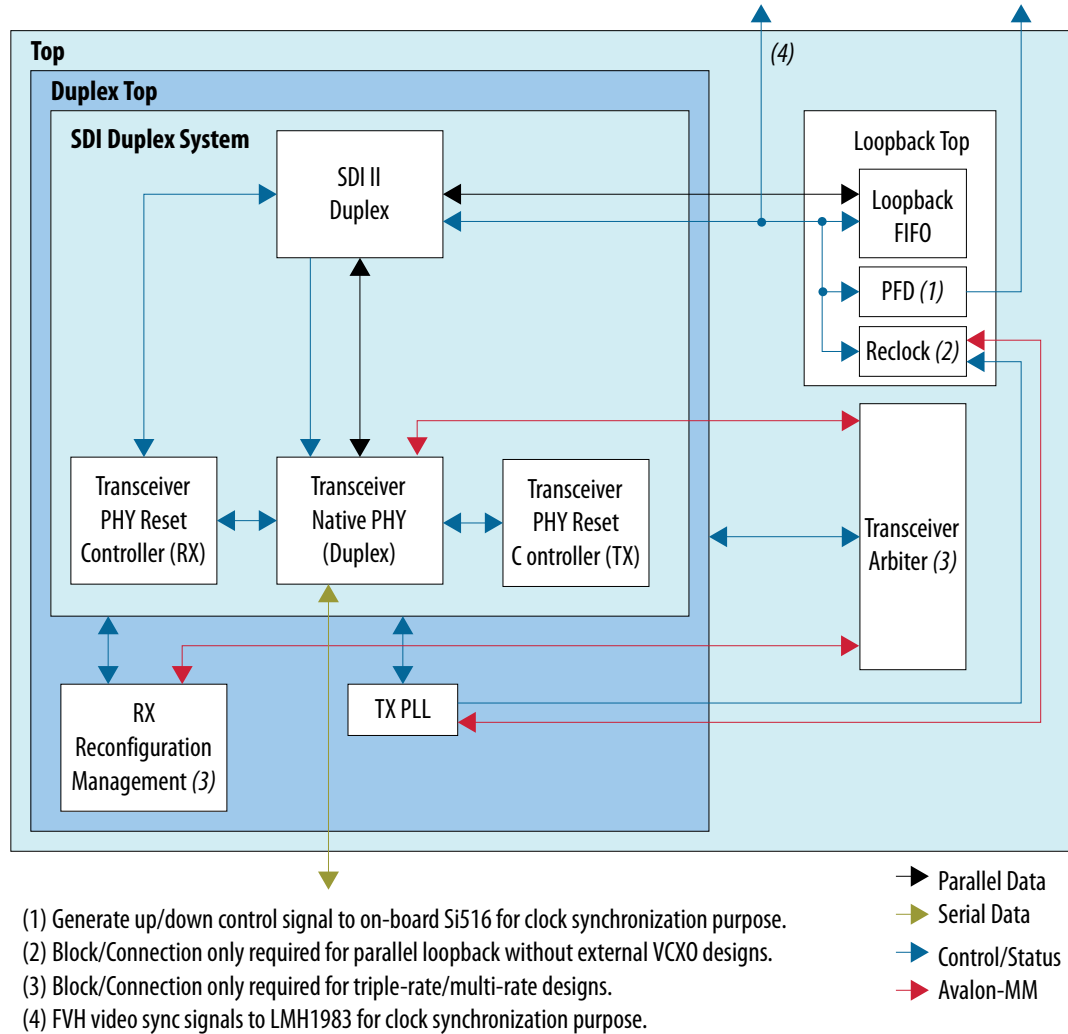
Top
(4)
Duplex Top
SDI Duplex System
SDI II Duplex
Loopback Top
Loopback FIFO
PFD (1)
Reclock (2)
Transceiver PHY Reset Controller (RX)
Transceiver Native PHY (Duplex)
Transceiver PHY Reset C ontroller (TX)
Transceiver Arbiter (3)
RX Reconfiguration Management (3)
TX PLL

Parallel Data
Serial Data
Control/Status
Avalon-MM

(1) Generate up/down control signal to on-board Si516 for clock synchronization purpose.
(2) Block/Connection only required for parallel loopback without external VCXO designs.
(3) Block/Connection only required for triple-rate/multi-rate designs.
(4) FVH video sync signals to LMH1983 for clock synchronization purpose.